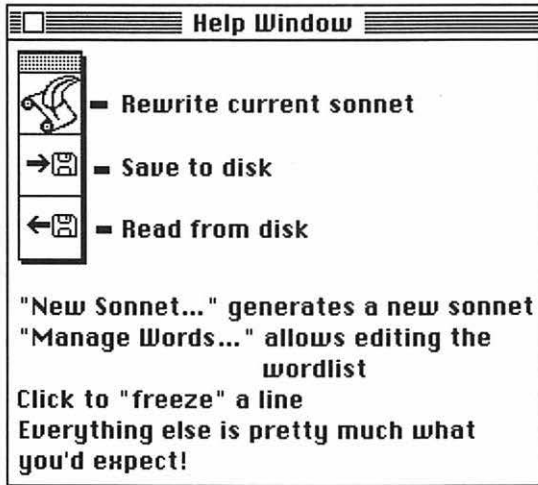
Help Window

- Rewrite current sonnet

- Save to disk

- Read from disk

"New Sonnet..." generates a new sonnet
"Manage Words..." allows editing the wordlist
Click to "freeze" a line
Everything else is pretty much what you'd expect!